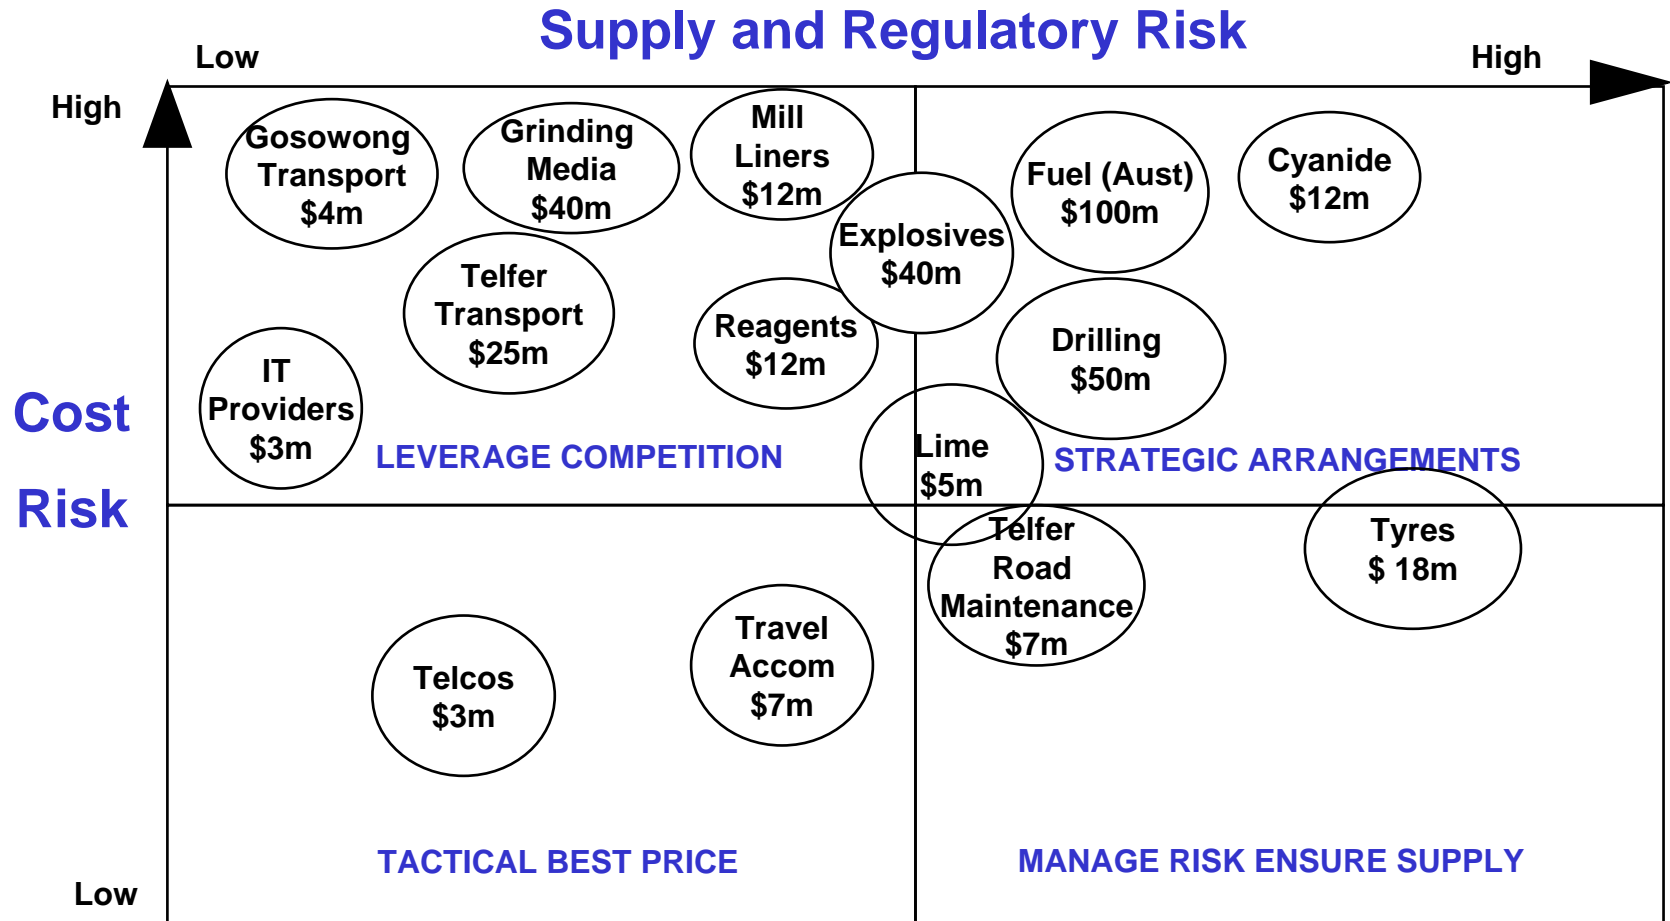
Supply and Regulatory Risk

Low

High

High

Cost Risk

Low

Gosowong Transport $4m

Grinding Media $40m

Mill Liners $12m

Explosives $40m

Fuel (Aust) $100m

Cyanide $12m

Telfer Transport $25m

Reagents $12m

Drilling $50m

IT Providers $3m

Lime $5m

LEVERAGE COMPETITION

STRATEGIC ARRANGEMENTS

Telfer Road Maintenance $7m

Tyres $ 18m

Telcos $3m

Travel Accom $7m

TACTICAL BEST PRICE

MANAGE RISK ENSURE SUPPLY